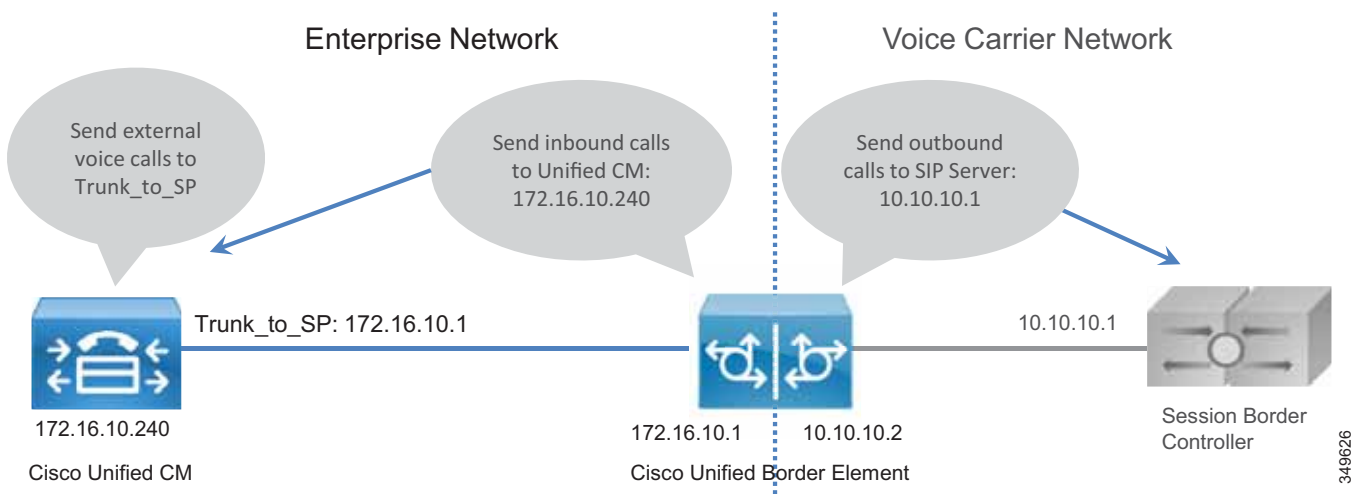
Enterprise Network

Voice Carrier Network

Send external voice calls to Trunk_to_SP

Send inbound calls to Unified CM: 172.16.10.240

Send outbound calls to SIP Server: 10.10.10.1

Trunk_to_SP: 172.16.10.1

10.10.10.1

172.16.10.240

Cisco Unified CM

172.16.10.1

10.10.10.2

Cisco Unified Border Element

Session Border Controller

349626